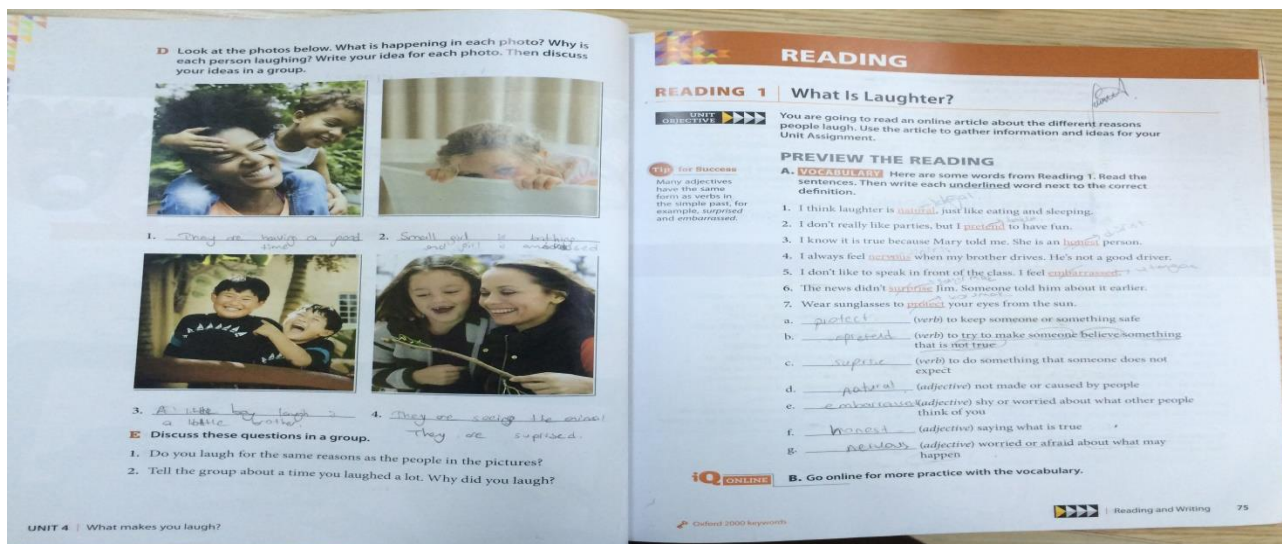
D Look at the photos below. What is happening in each photo? Why is each person laughing? Write your idea for each photo. Then discuss your ideas in a group.

1. They are having a good time
2. Small girl is hiding and girl is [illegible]

3. A little boy laughs a little brother
4. They are seeing the animal They are surprised.

E Discuss these questions in a group.

1. Do you laugh for the same reasons as the people in the pictures?
2. Tell the group about a time you laughed a lot. Why did you laugh?

UNIT 4 | What makes you laugh?

READING

READING 1 | What Is Laughter?

UNIT OBJECTIVE

You are going to read an online article about the different reasons people laugh. Use the article to gather information and ideas for your Unit Assignment.

PREVIEW THE READING

Tip for Success
Many adjectives have the same form as verbs in the simple past, for example, surprised and embarrassed.

A. VOCABULARY Here are some words from Reading 1. Read the sentences. Then write each underlined word next to the correct definition.

1. I think laughter is natural, just like eating and sleeping.
2. I don't really like parties, but I pretend to have fun.
3. I know it is true because Mary told me. She is an honest person.
4. I always feel nervous when my brother drives. He's not a good driver.
5. I don't like to speak in front of the class. I feel embarrassed.
6. The news didn't surprise him. Someone told him about it earlier.
7. Wear sunglasses to protect your eyes from the sun.

a. protect (verb) to keep someone or something safe
b. pretend (verb) to try to make someone believe something that is not true
c. suprise (verb) to do something that someone does not expect
d. natural (adjective) not made or caused by people
e. embarrassed (adjective) shy or worried about what other people think of you
f. honest (adjective) saying what is true
g. nervous (adjective) worried or afraid about what may happen

iQ ONLINE B. Go online for more practice with the vocabulary.

Oxford 2000 keywords

Reading and Writing 75